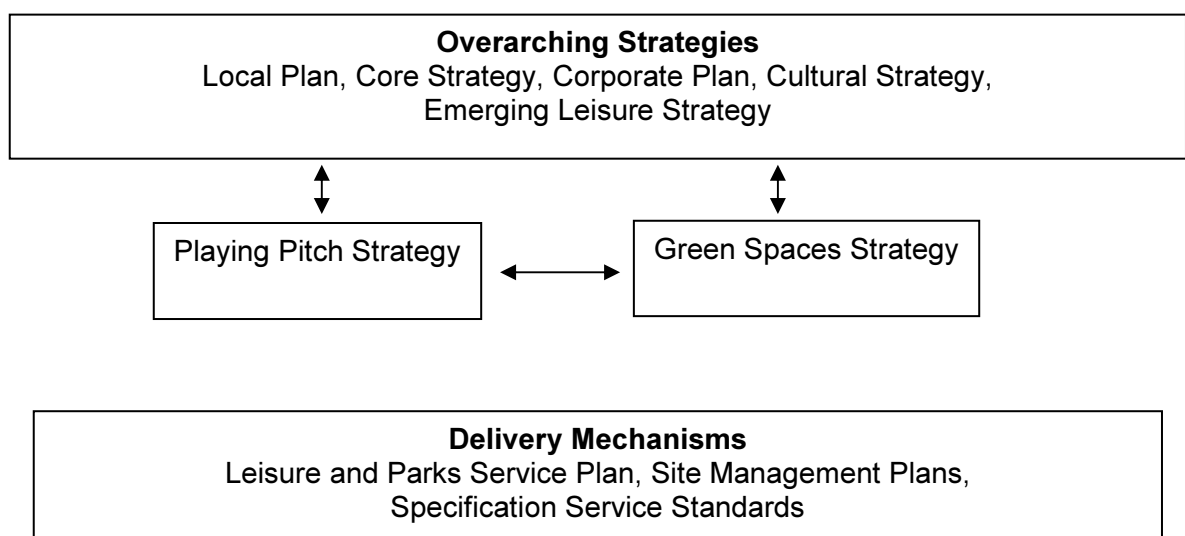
**Overarching Strategies**
Local Plan, Core Strategy, Corporate Plan, Cultural Strategy, Emerging Leisure Strategy

Playing Pitch Strategy

Green Spaces Strategy

**Delivery Mechanisms**
Leisure and Parks Service Plan, Site Management Plans, Specification Service Standards